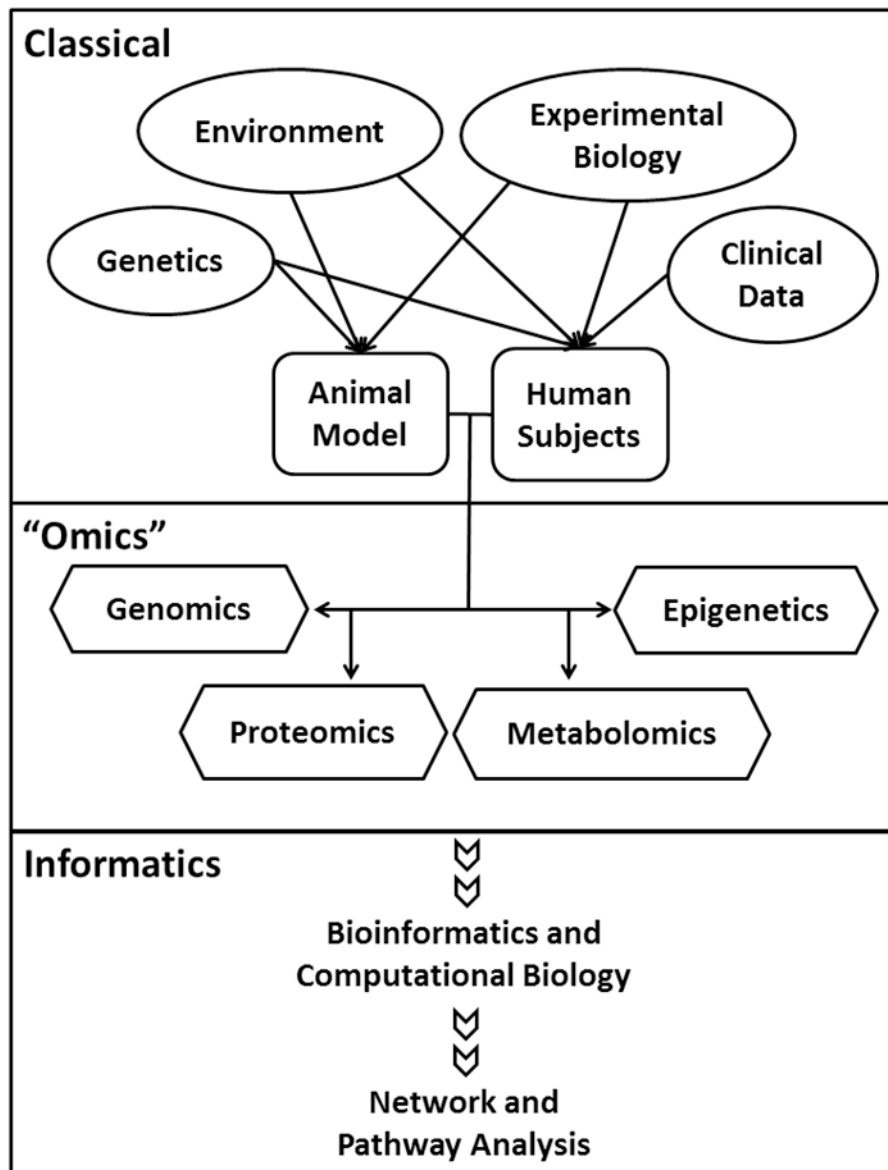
Classical

Environment

Experimental Biology

Genetics

Clinical Data

Animal Model

Human Subjects

“Omics”

Genomics

Epigenetics

Proteomics

Metabolomics

Informatics

Bioinformatics and Computational Biology

Network and Pathway Analysis